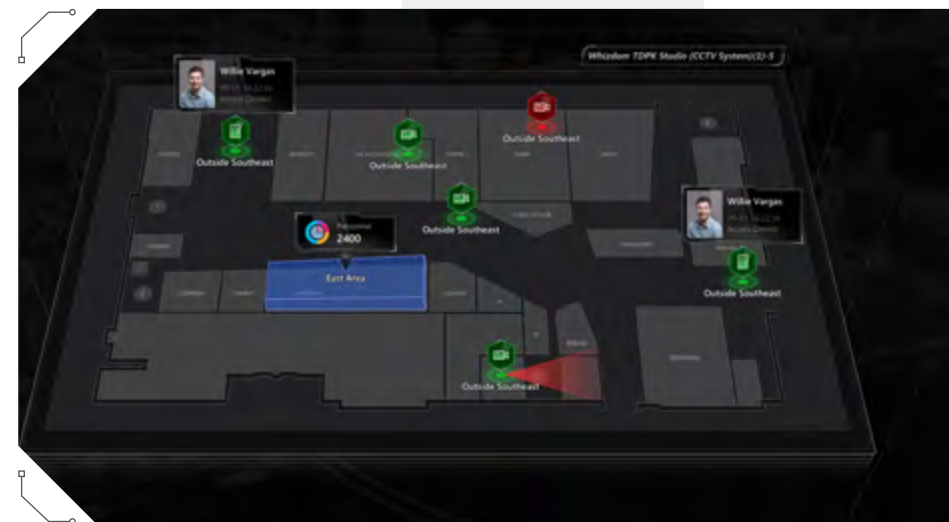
Whizdom TDPK Studio (CCTV System)(2)-5

Willie Vargas
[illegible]
Access Denied

Outside Southeast

Outside Southeast

Outside Southeast

Outside Southeast

Personnel
2400

East Area

Willie Vargas
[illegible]
Access Denied

Outside Southeast

Outside Southeast